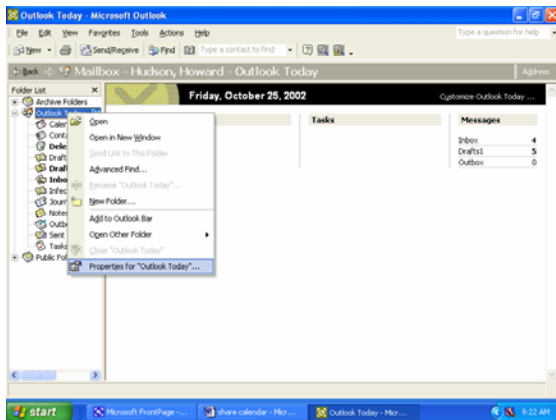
Outlook Today - Microsoft Outlook

File Edit View Favorites Tools Actions Help

Type a question for help

New Send/Receive Find Type a contact to find

Back Mailbox - Hudson, Howard - Outlook Today

Address

Folder List

Archive Folders

Outlook To

Calen

Conta

Dele

Draft

Draft

Inbo

Infec

Journ

Notes

Outb

Sent

Tasks

Public Fol

Friday, October 25, 2002

Customize Outlook Today ...

Open

Open in New Window

Send Link to This Folder

Advanced Find...

Rename "Outlook Today"...

New Folder...

Add to Outlook Bar

Open Other Folder

Close "Outlook Today"

Properties for "Outlook Today"...

Tasks

Messages

| | |
|---|---|
| Inbox | 4 |
| Drafts1 | 5 |
| Outbox | 0 |

start

Microsoft FrontPage -...

share calendar - Micr...

Outlook Today - Micr...

9:22 AM